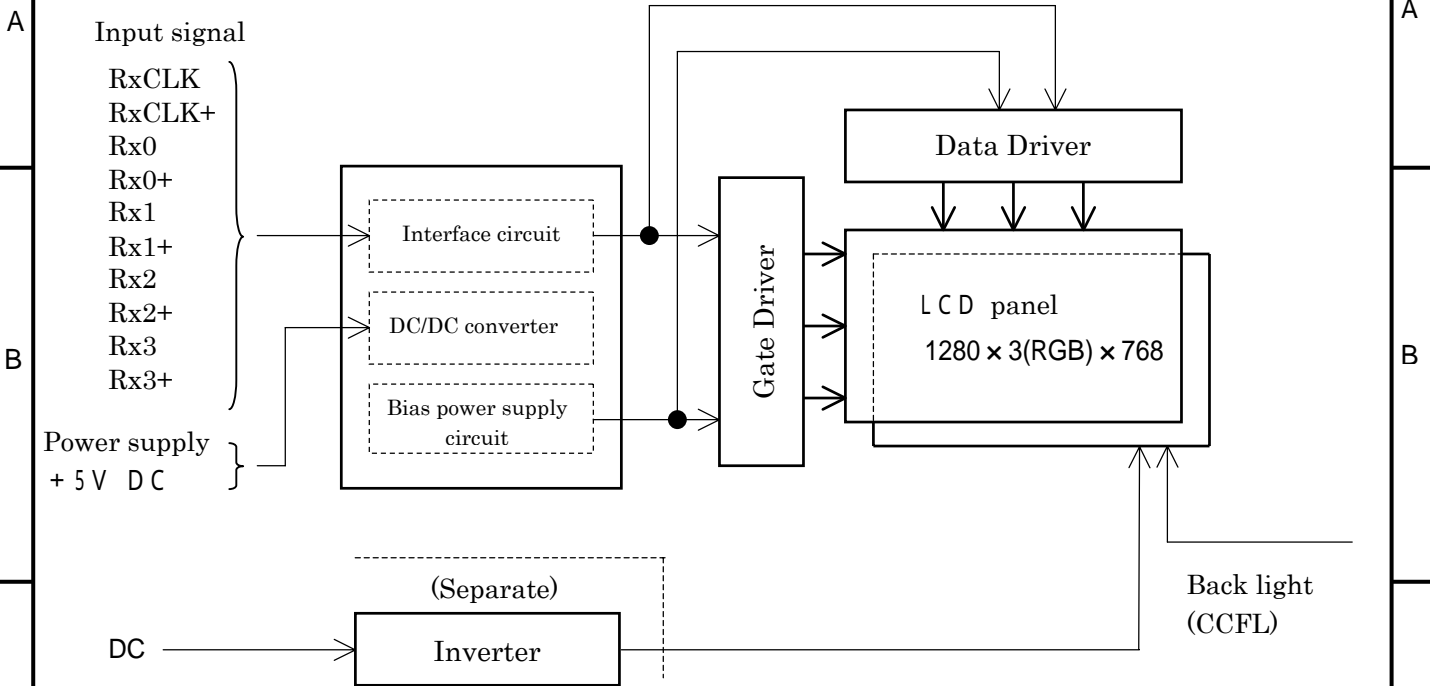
A

A

Input signal

RxCLK
RxCLK+
Rx0
Rx0+
Rx1
Rx1+
Rx2
Rx2+
Rx3
Rx3+

Power supply
+5V DC

Interface circuit

DC/DC converter

Bias power supply circuit

Gate Driver

Data Driver

LCD panel
1280×3(RGB)×768

B

B

(Separate)

DC

Inverter

Back light
(CCFL)